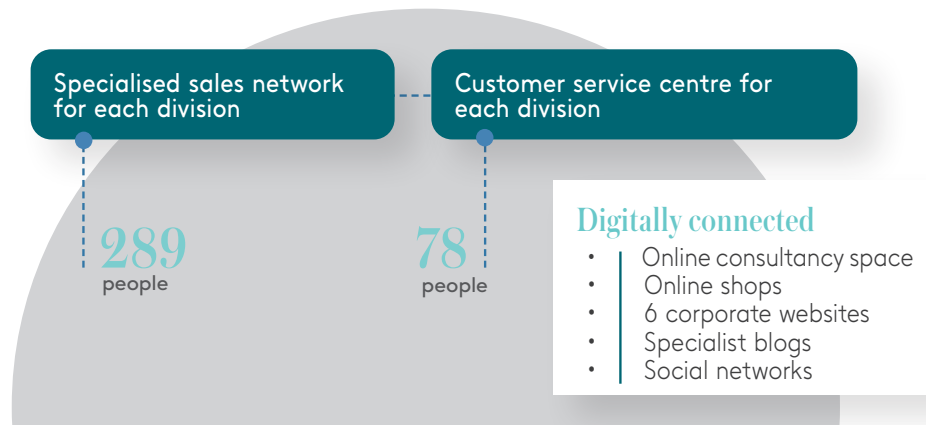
Specialised sales network for each division

Customer service centre for each division

289
people

78
people

Digitally connected
• Online consultancy space
• Online shops
• 6 corporate websites
• Specialist blogs
• Social networks